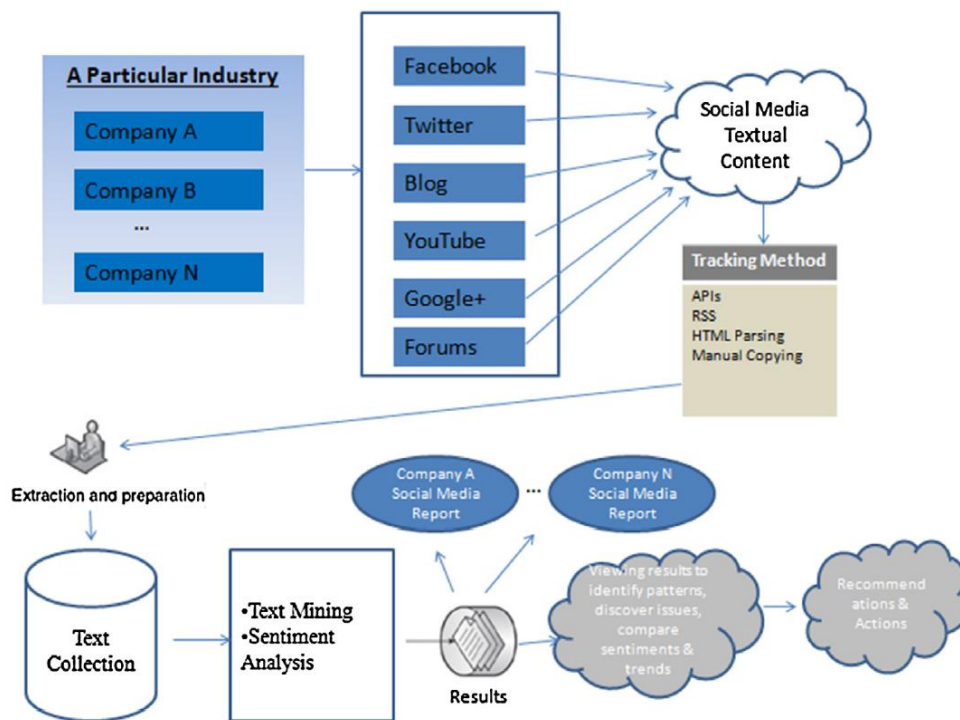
A Particular Industry

Company A

Company B

...

Company N

Facebook

Twitter

Blog

YouTube

Google+

Forums

Social Media Textual Content

Tracking Method

APIs
RSS
HTML Parsing
Manual Copying

Extraction and preparation

Company A Social Media Report

...

Company N Social Media Report

Text Collection

•Text Mining
•Sentiment Analysis

Results

Viewing results to identify patterns, discover issues, compare sentiments & trends

Recommend ations & Actions